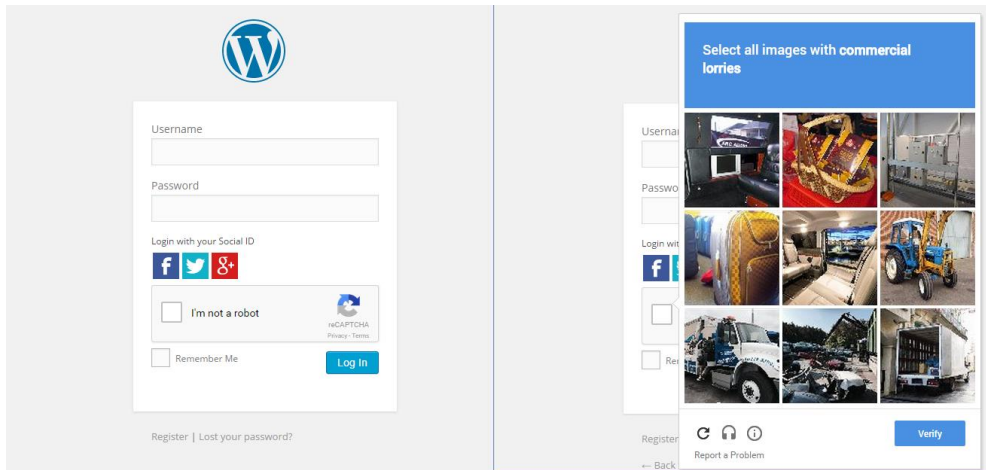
Username

Password

Login with your Social ID

f

g+

I'm not a robot

reCAPTCHA
Privacy - Terms

Remember Me

Log In

Register | Lost your password?

Usernam

Passwo

Login wit

f

Re

Register

← Back

Select all images with **commercial lorries**

Verify

Report a Problem